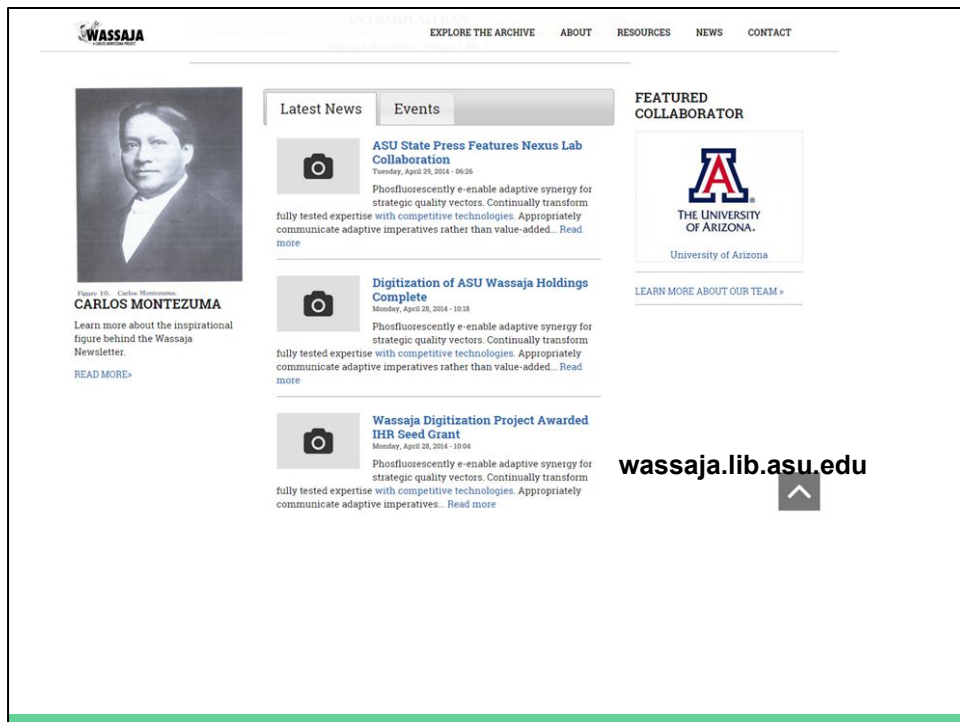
WASSAJA
A CARLOS MONTEZUMA PROJECT

INTRODUCTION

EXPLORE THE ARCHIVE ABOUT RESOURCES NEWS CONTACT

Figure 10. Carlos Montezuma.

CARLOS MONTEZUMA

Learn more about the inspirational figure behind the Wassaja Newsletter.

READ MORE»

Latest News Events

ASU State Press Features Nexus Lab Collaboration
Tuesday, April 29, 2014 - 06:26
Phosfluorescently e-enable adaptive synergy for strategic quality vectors. Continually transform fully tested expertise with competitive technologies. Appropriately communicate adaptive imperatives rather than value-added... Read more

Digitization of ASU Wassaja Holdings Complete
Monday, April 28, 2014 - 10:18
Phosfluorescently e-enable adaptive synergy for strategic quality vectors. Continually transform fully tested expertise with competitive technologies. Appropriately communicate adaptive imperatives rather than value-added... Read more

Wassaja Digitization Project Awarded IHR Seed Grant
Monday, April 28, 2014 - 10:04
Phosfluorescently e-enable adaptive synergy for strategic quality vectors. Continually transform fully tested expertise with competitive technologies. Appropriately communicate adaptive imperatives... Read more

FEATURED COLLABORATOR

THE UNIVERSITY OF ARIZONA.

University of Arizona

LEARN MORE ABOUT OUR TEAM »

wassaja.lib.asu.edu